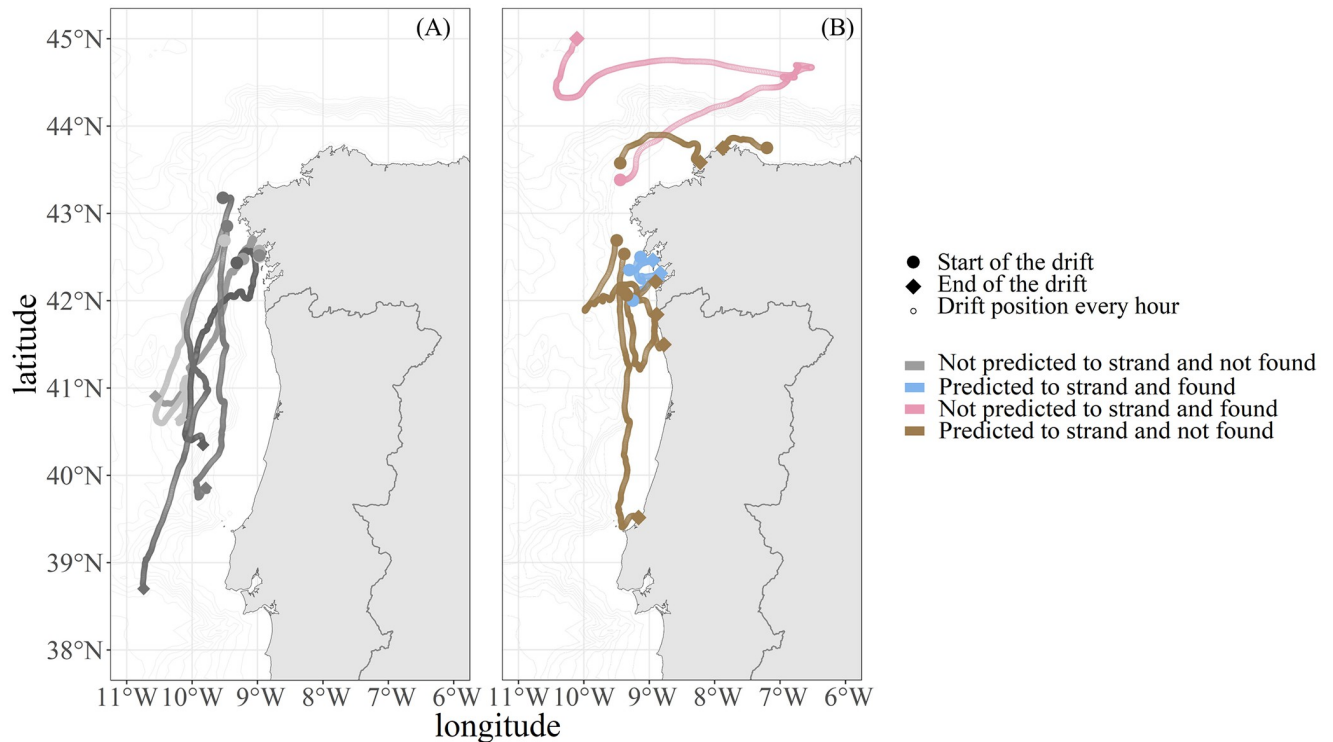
(A)

(B)

latitude

45°N
44°N
43°N
42°N
41°N
40°N
39°N
38°N

11°W 10°W 9°W 8°W 7°W 6°W

11°W 10°W 9°W 8°W 7°W 6°W

longitude

Start of the drift
End of the drift
Drift position every hour

Not predicted to strand and not found
Predicted to strand and found
Not predicted to strand and found
Predicted to strand and not found